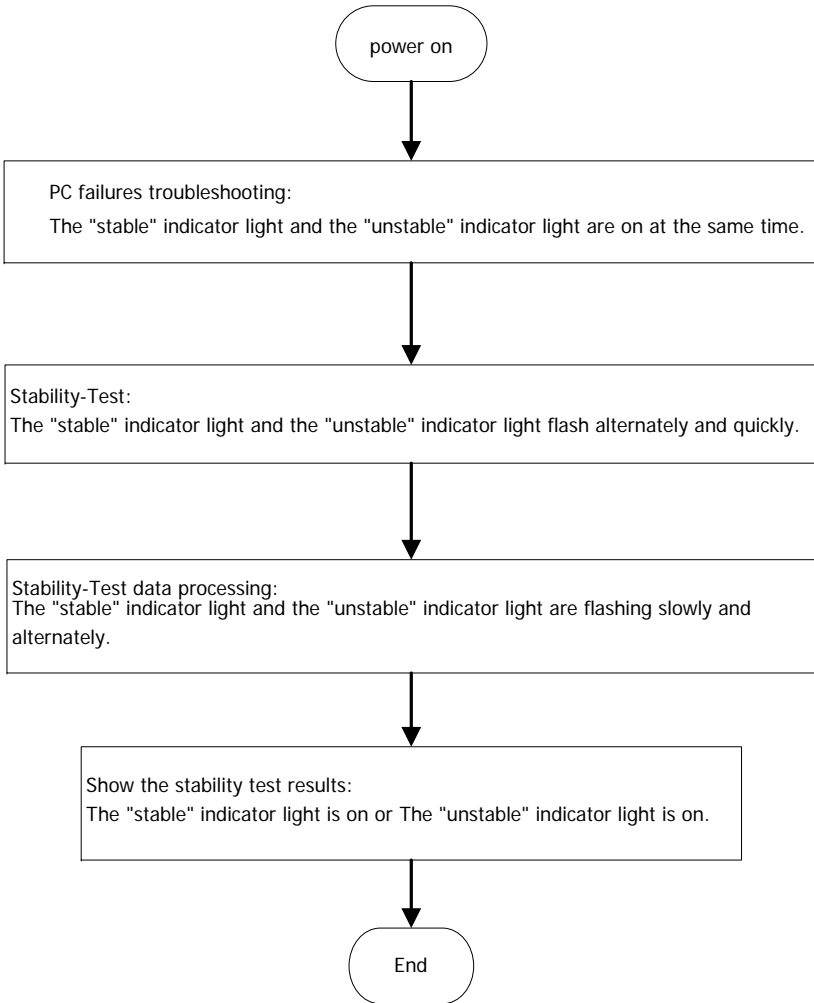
power on

PC failures troubleshooting:
The "stable" indicator light and the "unstable" indicator light are on at the same time.

Stability-Test:
The "stable" indicator light and the "unstable" indicator light flash alternately and quickly.

Stability-Test data processing:
The "stable" indicator light and the "unstable" indicator light are flashing slowly and alternately.

Show the stability test results:
The "stable" indicator light is on or The "unstable" indicator light is on.

End